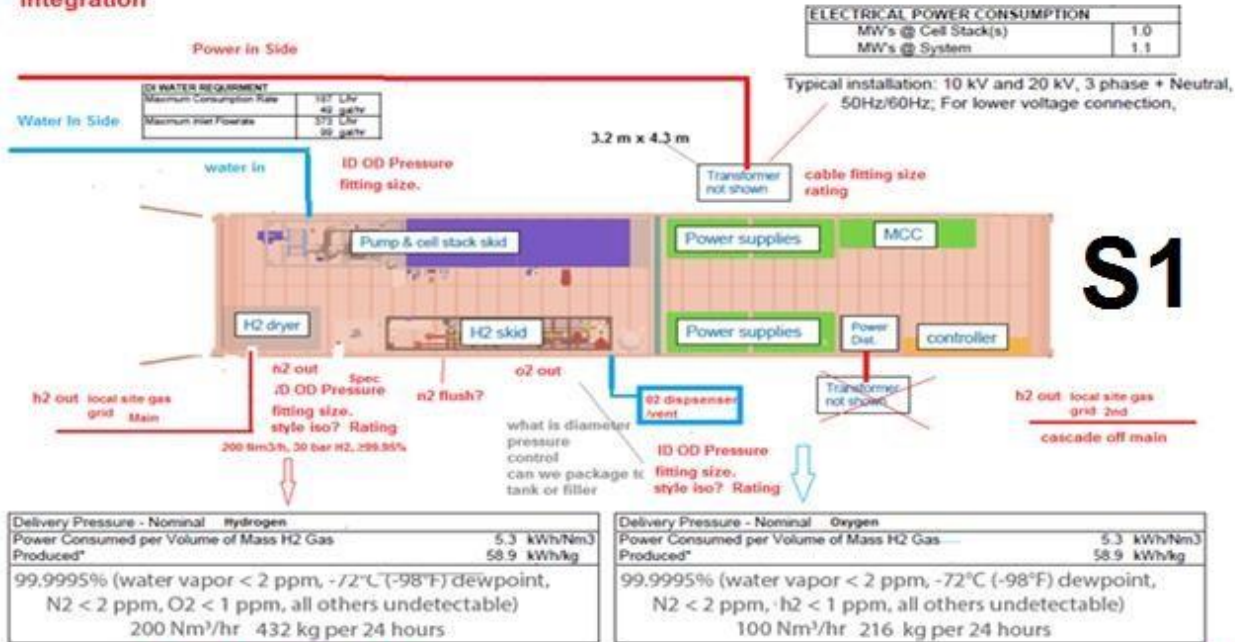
Integration

| ELECTRICAL POWER CONSUMPTION | |
|---|---|
| MW's @ Cell Stack(s) | 1.0 |
| MW's @ System | 1.1 |

Power in Side

Typical installation: 10 kV and 20 kV, 3 phase + Neutral, 50Hz/60Hz; For lower voltage connection,

| DI WATER REQUIREMENT | |
|---|---|
| Maximum Consumption Rate | 187 L/hr 49 gal/hr |
| Maximum Inlet Flowrate | 373 L/hr 99 gal/hr |

Water In Side

3.2 m x 4.3 m

water in

ID OD Pressure fitting size.

Transformer not shown

cable fitting size rating

Pump & cell stack skid

Power supplies

MCC

S1

H2 dryer

H2 skid

Power supplies

Power Dist.

controller

n2 out

Spec

ID OD Pressure fitting size. style iso? Rating

h2 out local site gas grid Main

n2 flush?

o2 out

02 dispsenser /vent

Transformer not shown

h2 out local site gas grid 2nd

cascade off main

200 Nm3/h, 30 bar H2, ≥99.95%

what is diameter pressure control can we package to tank or filler

ID OD Pressure fitting size. style iso? Rating

| Delivery Pressure - Nominal Hydrogen | |
|---|---|
| Power Consumed per Volume of Mass H2 Gas Produced* | 5.3 kWh/Nm3 58.9 kWh/kg |

99.9995% (water vapor < 2 ppm, -72°C (-98°F) dewpoint, N2 < 2 ppm, O2 < 1 ppm, all others undetectable)
200 Nm³/hr 432 kg per 24 hours

| Delivery Pressure - Nominal Oxygen | |
|---|---|
| Power Consumed per Volume of Mass H2 Gas Produced* | 5.3 kWh/Nm3 58.9 kWh/kg |

99.9995% (water vapor < 2 ppm, -72°C (-98°F) dewpoint, N2 < 2 ppm, h2 < 1 ppm, all others undetectable)
100 Nm³/hr 216 kg per 24 hours